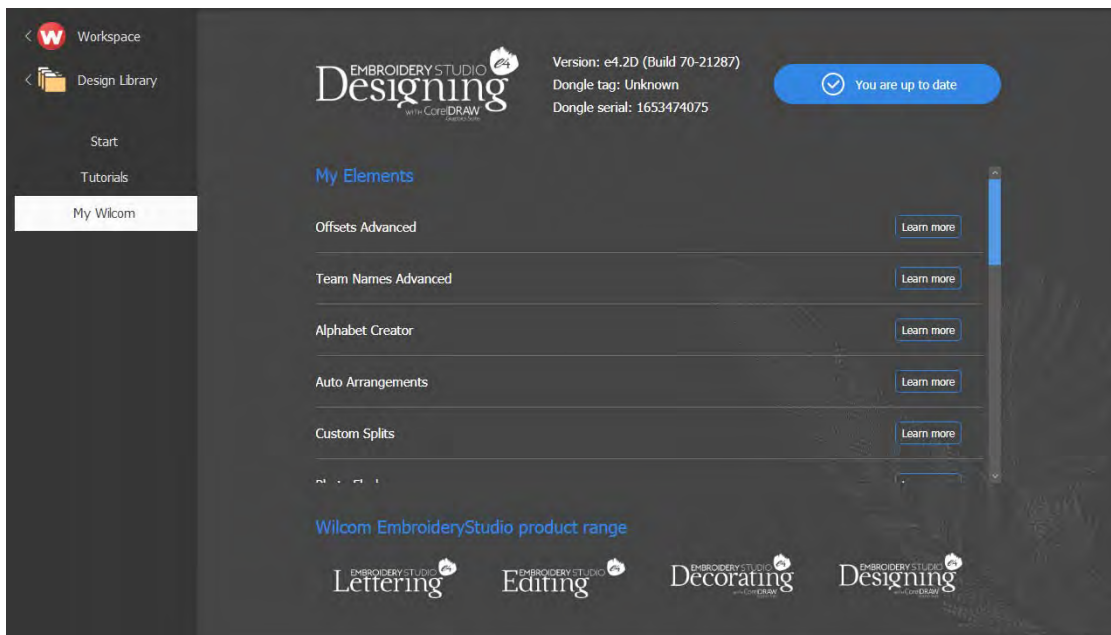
Workspace

Design Library

Start

Tutorials

My Wilcom

EMBROIDERY STUDIO e4 Designing WITH CorelDRAW Graphics Suite

Version: e4.2D (Build 70-21287)
Dongle tag: Unknown
Dongle serial: 1653474075

You are up to date

My Elements

Offsets Advanced
Learn more

Team Names Advanced
Learn more

Alphabet Creator
Learn more

Auto Arrangements
Learn more

Custom Splits
Learn more

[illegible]

Wilcom EmbroideryStudio product range

EMBROIDERY STUDIO Lettering

EMBROIDERY STUDIO Editing

EMBROIDERY STUDIO Decorating WITH CorelDRAW

EMBROIDERY STUDIO Designing WITH CorelDRAW